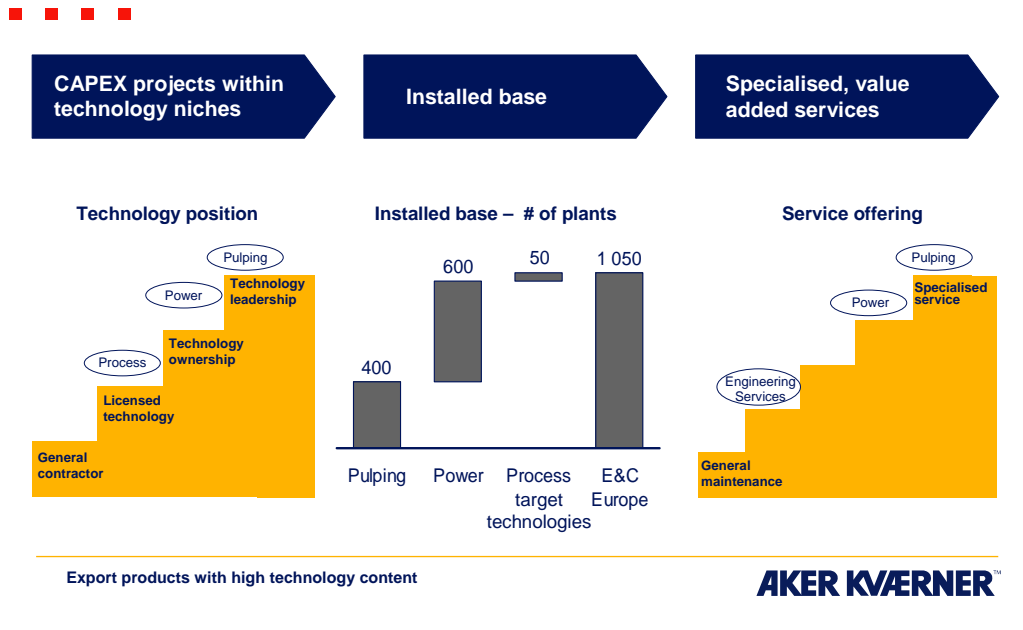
CAPEX projects within technology niches

Installed base

Specialised, value added services

Technology position

Pulping

Technology leadership

Power

Technology ownership

Process

Licensed technology

General contractor

Installed base – # of plants

| 400 | 600 | 50 | 1 050 |
|---|---|---|---|
| Pulping | Power | Process target technologies | E&C Europe |

Service offering

Pulping

Specialised service

Power

Engineering Services

General maintenance

Export products with high technology content

AKER KVÆRNER™